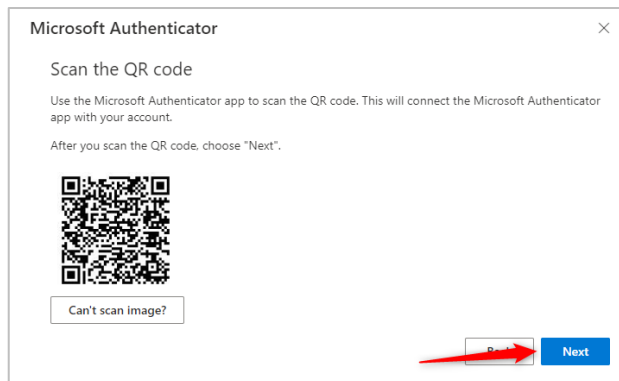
Microsoft Authenticator

×

Scan the QR code

Use the Microsoft Authenticator app to scan the QR code. This will connect the Microsoft Authenticator app with your account.

After you scan the QR code, choose "Next".

Can't scan image?

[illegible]

Next